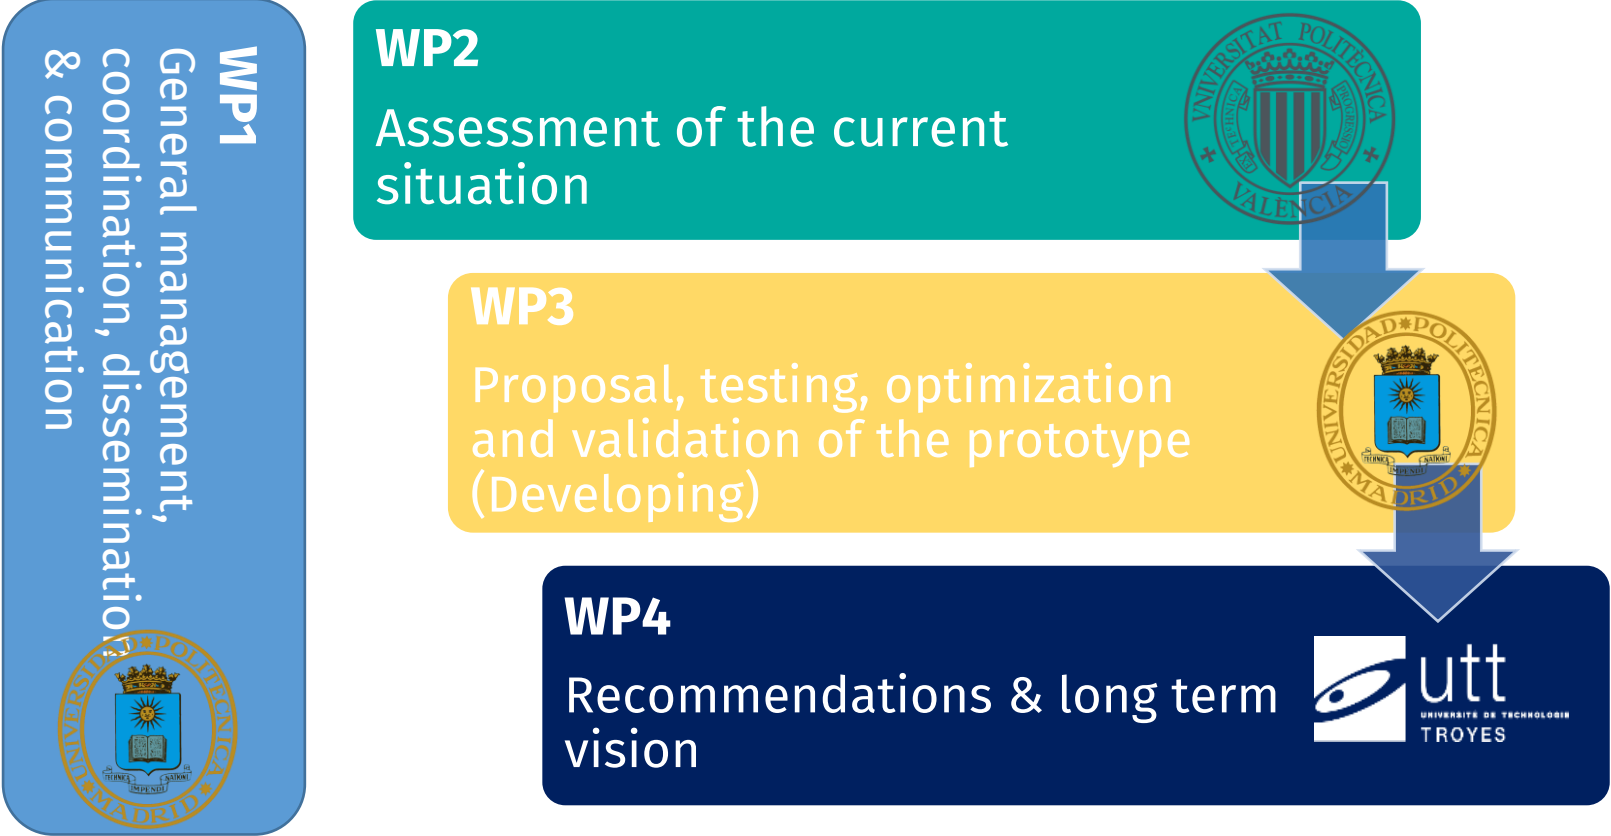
WP1
General management, coordination, dissemination & communication

UNIVERSIDAD POLITECNICA MADRID

WP2
Assessment of the current situation

UNIVERSITAT POLITÈCNICA VALÈNCIA

WP3
Proposal, testing, optimization and validation of the prototype (Developing)

UNIVERSIDAD POLITECNICA MADRID

WP4
Recommendations & long term vision

utt
UNIVERSITÉ DE TECHNOLOGIE
TROYES